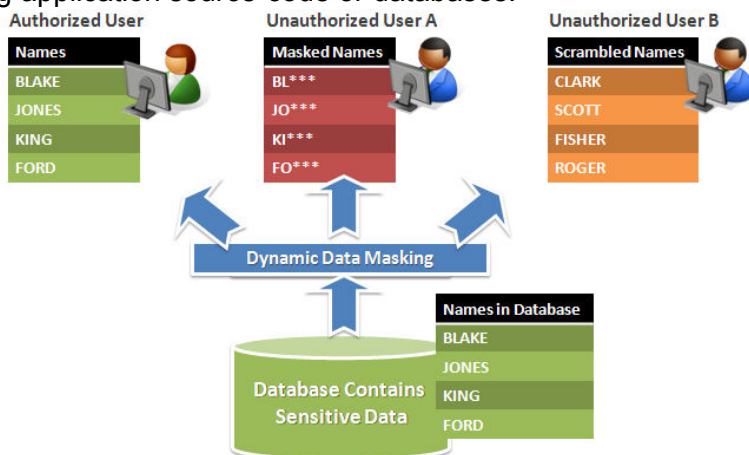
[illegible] application source code or databases.

Authorized User

| Names |
|---|
| BLAKE |
| JONES |
| KING |
| FORD |

Unauthorized User A

| Masked Names |
|---|
| BL*** |
| JO*** |
| KI*** |
| FO*** |

Unauthorized User B

| Scrambled Names |
|---|
| CLARK |
| SCOTT |
| FISHER |
| ROGER |

Dynamic Data Masking

| Names in Database |
|---|
| BLAKE |
| JONES |
| KING |
| FORD |

Database Contains Sensitive Data